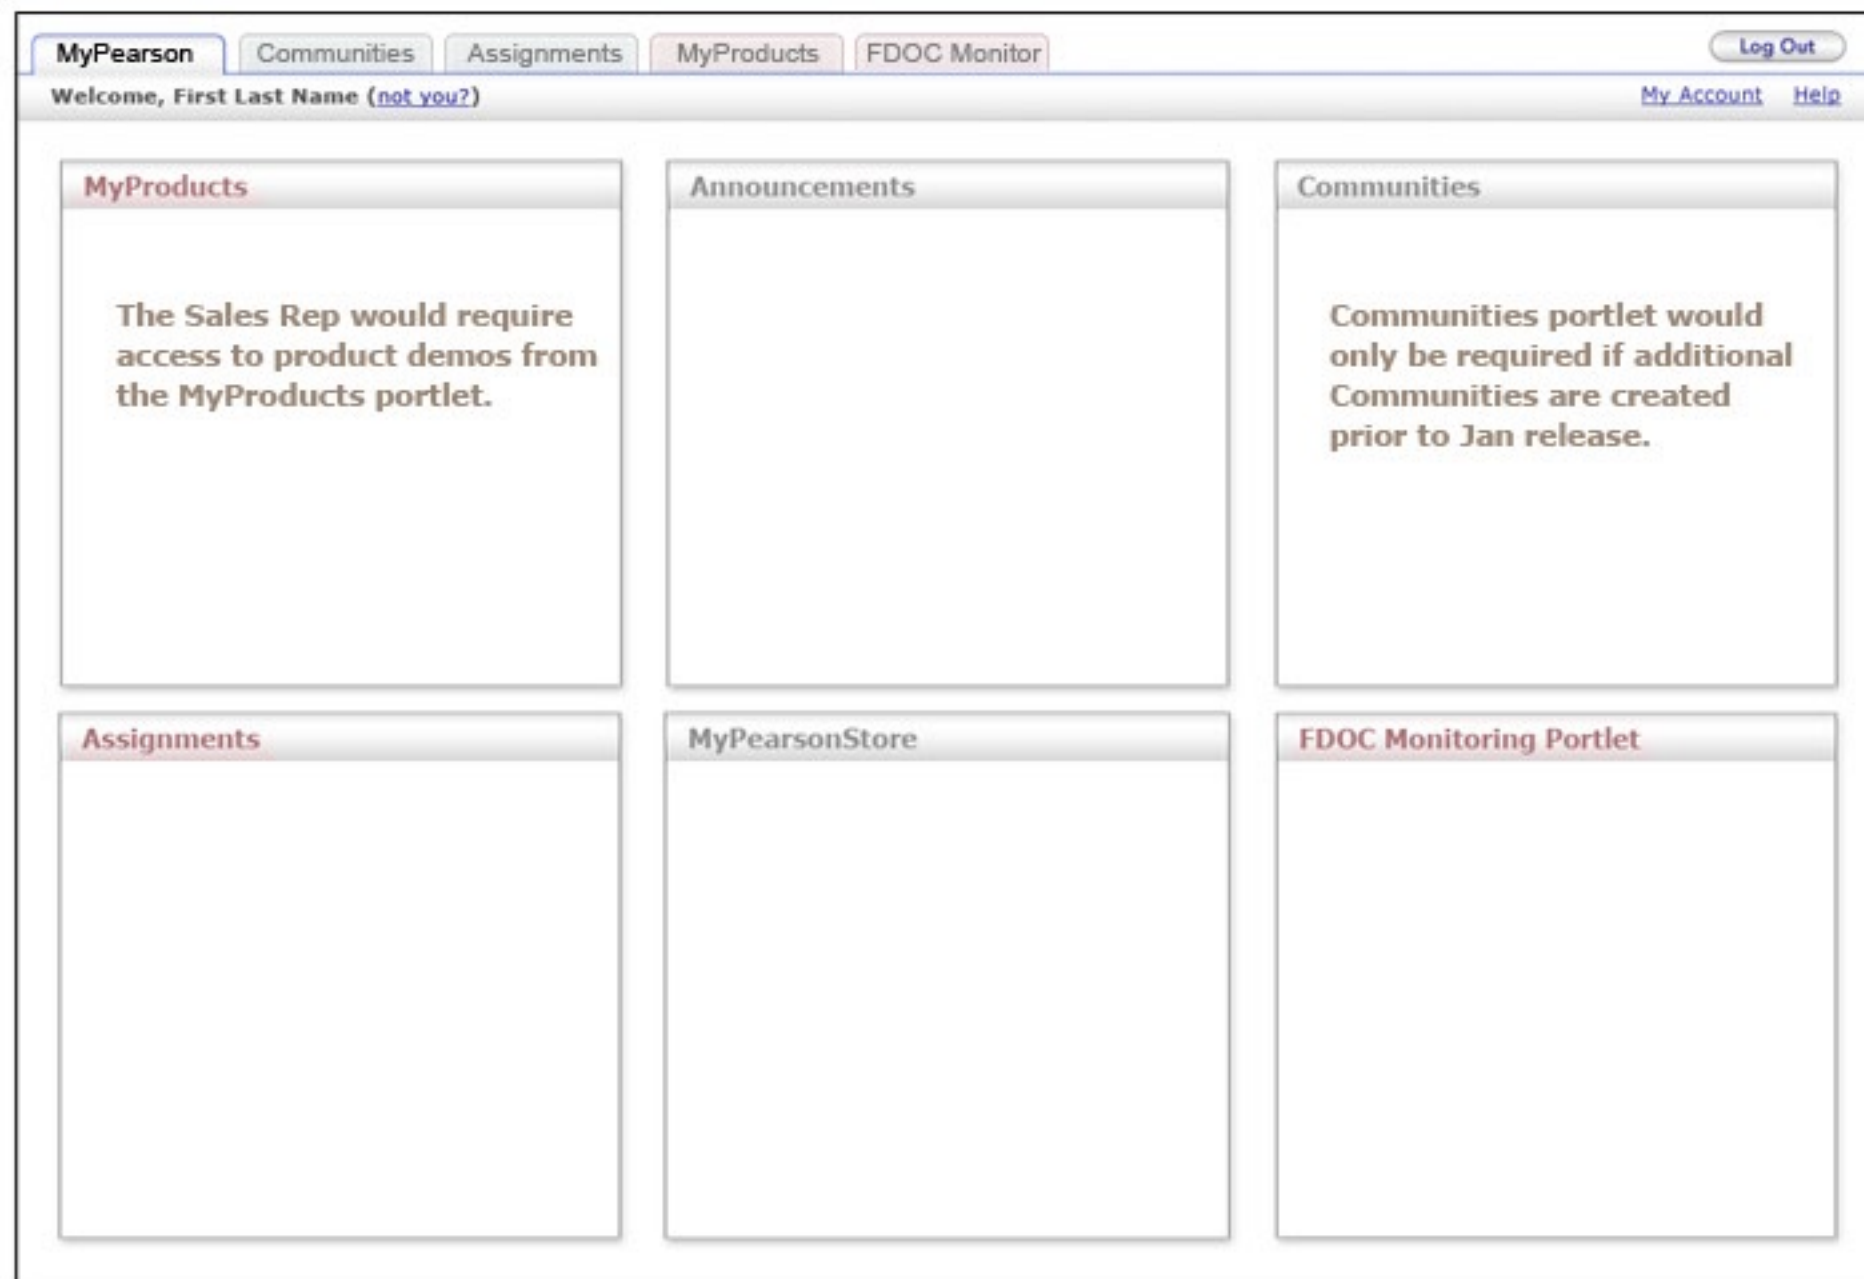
MyPearson Communities Assignments MyProducts FDOC Monitor

Log Out

Welcome, First Last Name (not you?)

My Account Help

MyProducts

The Sales Rep would require access to product demos from the MyProducts portlet.

Announcements

Communities

Communities portlet would only be required if additional Communities are created prior to Jan release.

Assignments

MyPearsonStore

FDOC Monitoring Portlet